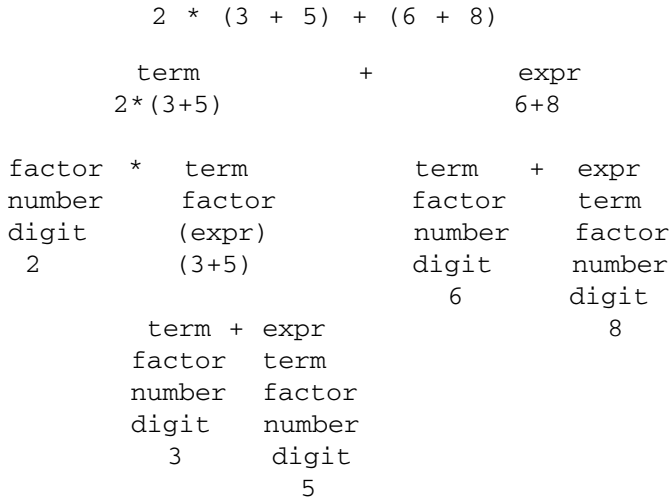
2 * (3 + 5) + (6 + 8)

term + expr
2*(3+5) 6+8

factor * term
number factor
digit (expr)
2 (3+5)

term + expr
factor term
number factor
digit number
6 digit
8

term + expr
factor term
number factor
digit number
3 digit
5